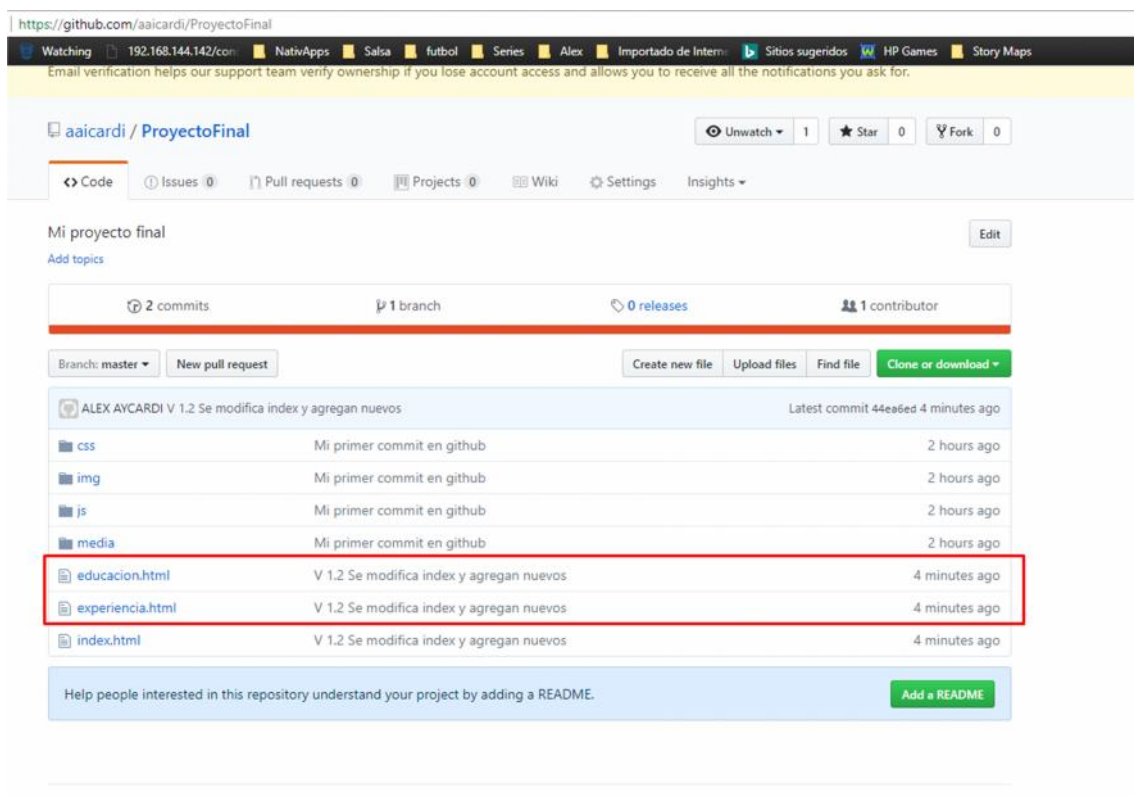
https://github.com/aaicardi/ProyectoFinal

Watching 192.168.144.142/con NativApps Salsa futbol Series Alex Importado de Interne Sitios sugeridos HP Games Story Maps

Email verification helps our support team verify ownership if you lose account access and allows you to receive all the notifications you ask for.

aaicardi / ProyectoFinal

Unwatch 1 Star 0 Fork 0

Code Issues 0 Pull requests 0 Projects 0 Wiki Settings Insights

Mi proyecto final

Add topics

Edit

2 commits 1 branch 0 releases 1 contributor

Branch: master New pull request Create new file Upload files Find file Clone or download

ALEX AYCARDI V 1.2 Se modifica index y agregan nuevos Latest commit 44ea6ed 4 minutes ago

| | | |
|---|---|---|
| css | Mi primer commit en github | 2 hours ago |
| img | Mi primer commit en github | 2 hours ago |
| js | Mi primer commit en github | 2 hours ago |
| media | Mi primer commit en github | 2 hours ago |
| educacion.html | V 1.2 Se modifica index y agregan nuevos | 4 minutes ago |
| experiencia.html | V 1.2 Se modifica index y agregan nuevos | 4 minutes ago |
| index.html | V 1.2 Se modifica index y agregan nuevos | 4 minutes ago |

Help people interested in this repository understand your project by adding a README.

Add a README